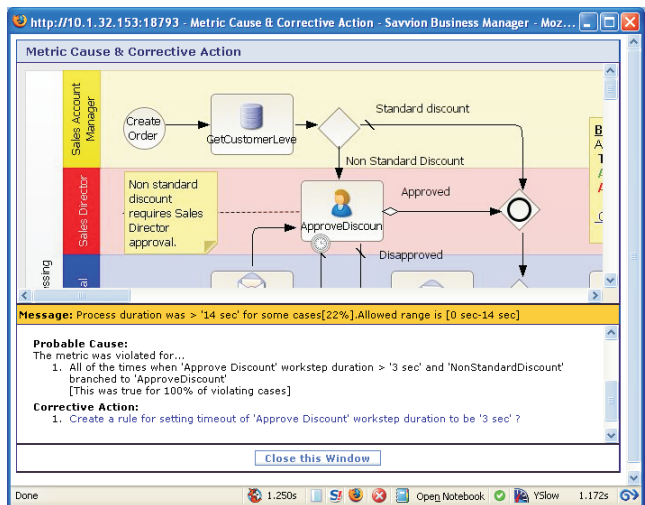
http://10.1.32.153:18793 - Metric Cause & Corrective Action - Savvion Business Manager - Moz...

Metric Cause & Corrective Action

Sales Account Manager

Create Order

GetCustomerLeve

Standard discount

Non Standard Discount

Sales Director

Non standard discount requires Sales Director approval.

ApproveDiscoun

Approved

Disapproved

ssing

Message: Process duration was > '14 sec' for some cases[22%].Allowed range is [0 sec-14 sec]

Probable Cause:
The metric was violated for...
1. All of the times when 'Approve Discount' workstep duration > '3 sec' and 'NonStandardDiscount' branched to 'ApproveDiscount'
[This was true for 100% of violating cases]

Corrective Action:
1. Create a rule for setting timeout of 'Approve Discount' workstep duration to be '3 sec' ?

Close this Window

Done 1.250s Open Notebook YSlow 1.172s